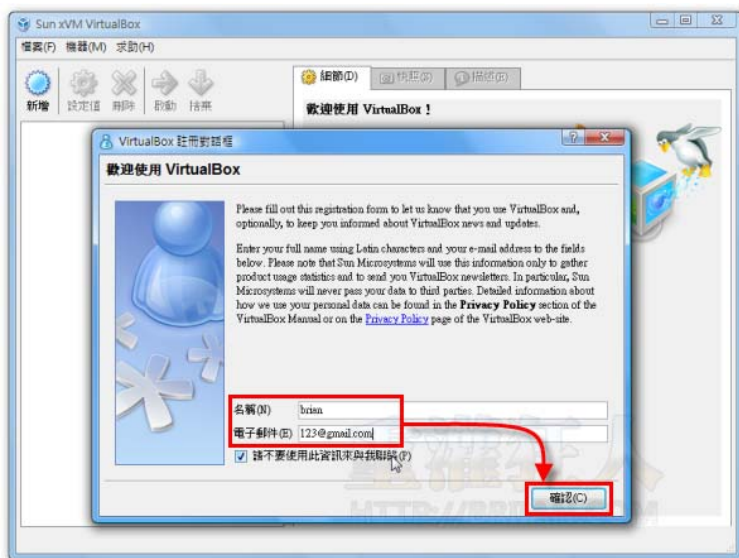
Sun xVM VirtualBox

檔案(F) 機器(M) 求助(H)

新增 設定值 刪除 啟動 捨棄

細節(D) 快照(S) 描述(E)

歡迎使用 VirtualBox！

VirtualBox 註冊對話框

歡迎使用 VirtualBox

Please fill out this registration form to let us know that you use VirtualBox and, optionally, to keep you informed about VirtualBox news and updates.

Enter your full name using Latin characters and your e-mail address to the fields below. Please note that Sun Microsystems will use this information only to gather product usage statistics and to send you VirtualBox newsletters. In particular, Sun Microsystems will never pass your data to third parties. Detailed information about how we use your personal data can be found in the Privacy Policy section of the VirtualBox Manual or on the Privacy Policy page of the VirtualBox web-site.

名稱(N) brian

電子郵件(E) 123@gmail.com

請不要使用此資訊來與我聯絡(P)

確認(C)

HTTP://BRIIAN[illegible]